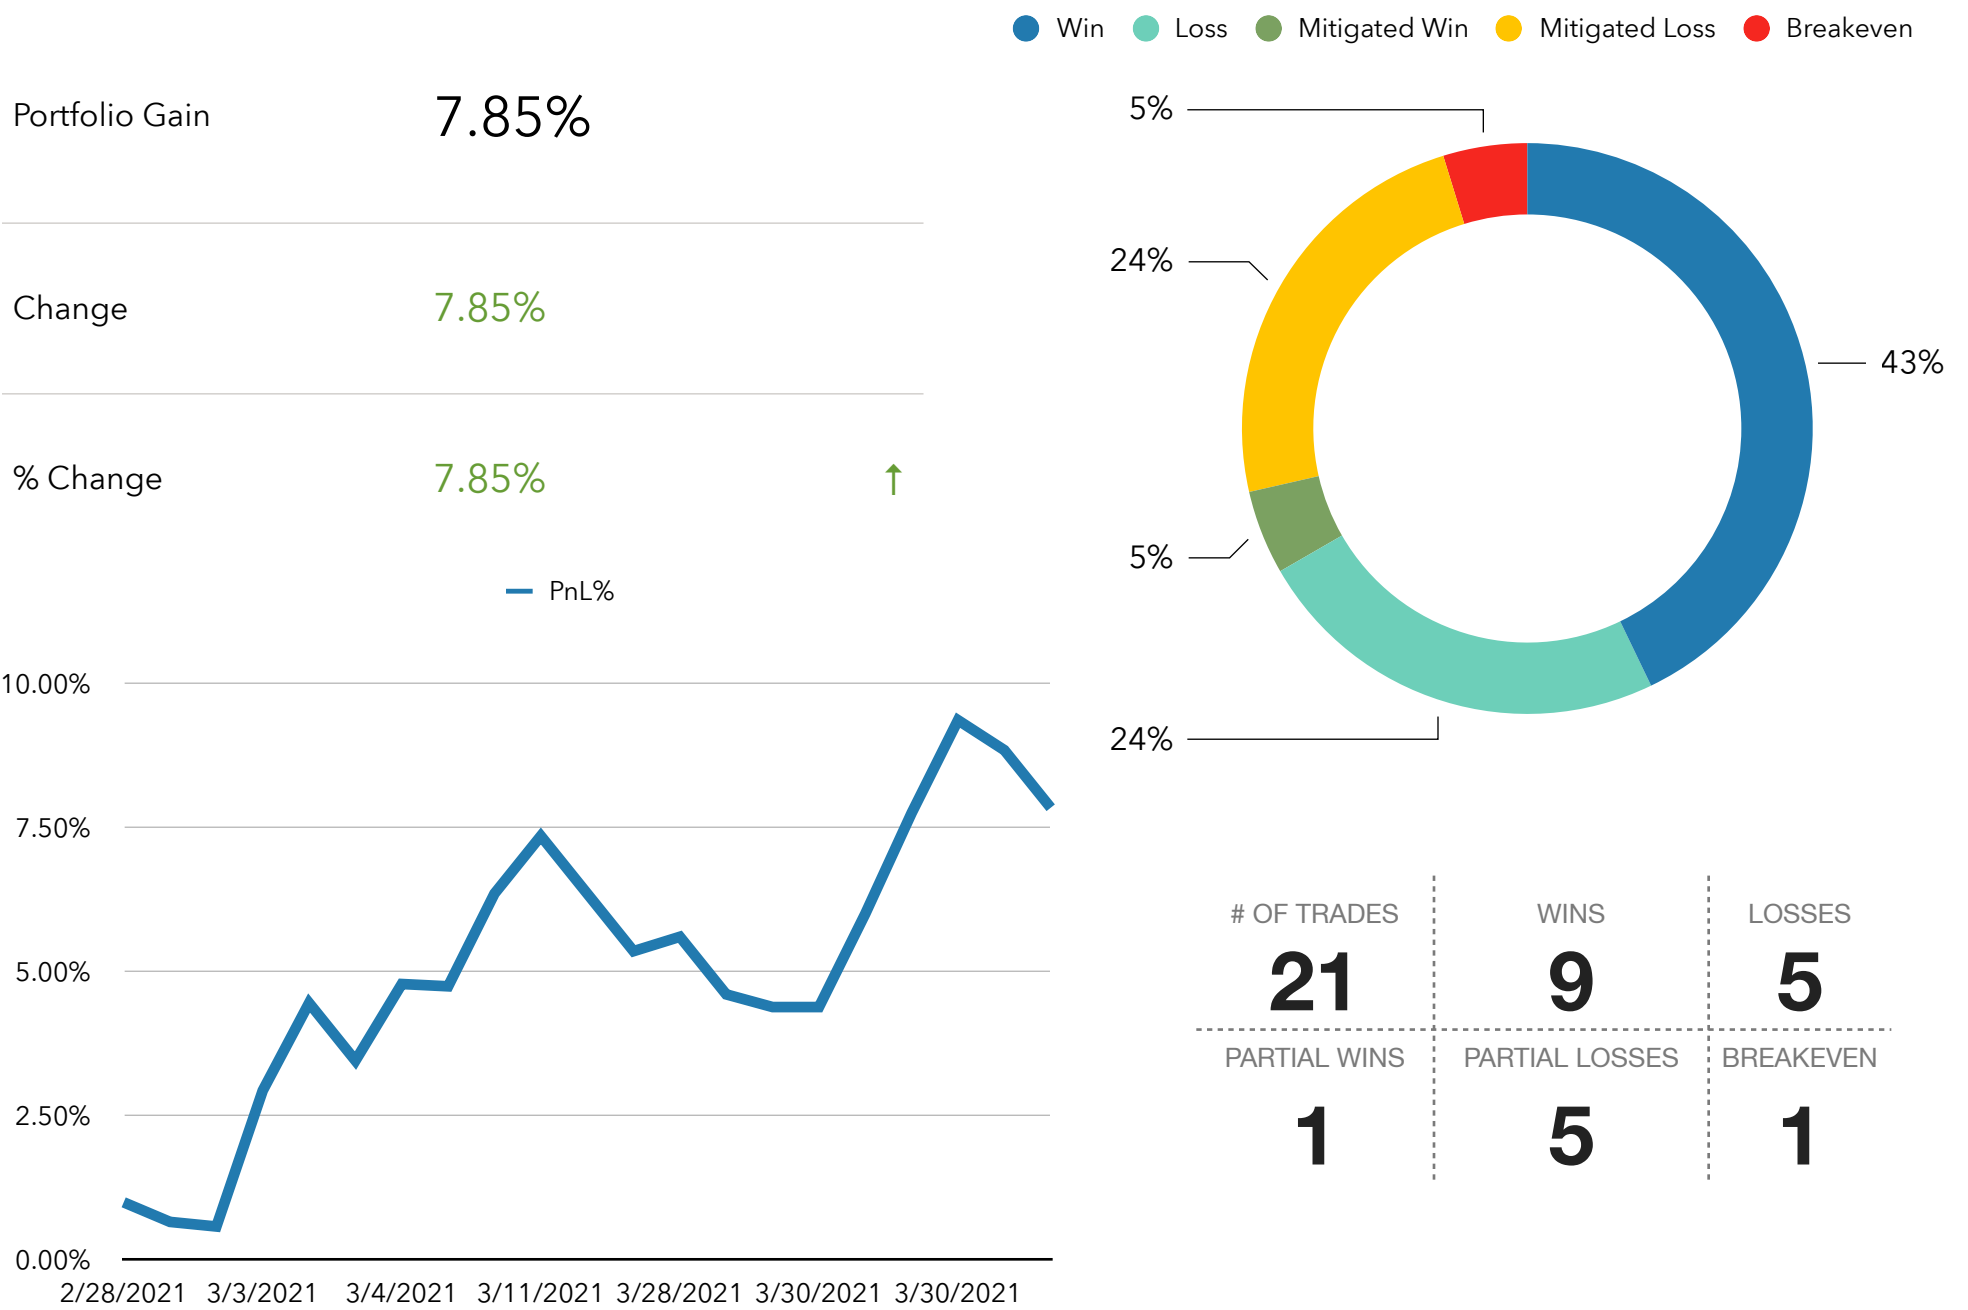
Win Loss Mitigated Win Mitigated Loss Breakeven

Portfolio Gain 7.85%

Change 7.85%

% Change 7.85% ↑

PnL%

10.00%
7.50%
5.00%
2.50%
0.00%

2/28/2021 3/3/2021 3/4/2021 3/11/2021 3/28/2021 3/30/2021 3/30/2021

5%
24%
43%
5%
24%

# OF TRADES
21

WINS
9

LOSSES
5

PARTIAL WINS
1

PARTIAL LOSSES
5

BREAKEVEN
1